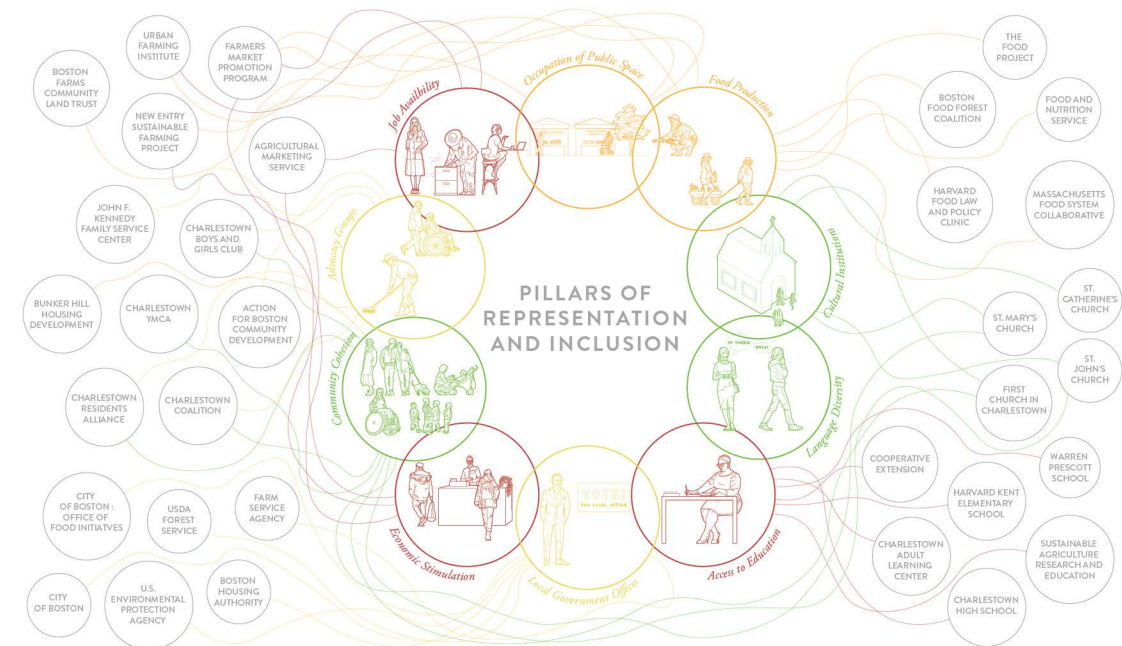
PILLARS OF REPRESENTATION AND INCLUSION

Job Availability

Occupation of Public Space

Food Production

Cultural Institutions

Language Diversity

Access to Education

Local Government Offices

Economic Stimulation

Community Cohesion

Advocacy Groups

VOTE!
FOR LOCAL OFFICE

HI THERE!
HOLA!

URBAN FARMING INSTITUTE

FARMERS MARKET PROMOTION PROGRAM

BOSTON FARMS COMMUNITY LAND TRUST

NEW ENTRY SUSTAINABLE FARMING PROJECT

AGRICULTURAL MARKETING SERVICE

JOHN F. KENNEDY FAMILY SERVICE CENTER

CHARLESTOWN BOYS AND GIRLS CLUB

BUNKER HILL HOUSING DEVELOPMENT

CHARLESTOWN YMCA

ACTION FOR BOSTON COMMUNITY DEVELOPMENT

CHARLESTOWN RESIDENTS ALLIANCE

CHARLESTOWN COALITION

CITY OF BOSTON : OFFICE OF FOOD INITIATVES

USDA FOREST SERVICE

FARM SERVICE AGENCY

CITY OF BOSTON

U.S. ENVIRONMENTAL PROTECTION AGENCY

BOSTON HOUSING AUTHORITY

THE FOOD PROJECT

BOSTON FOOD FOREST COALITION

FOOD AND NUTRITION SERVICE

HARVARD FOOD LAW AND POLICY CLINIC

MASSACHUSETTS FOOD SYSTEM COLLABORATIVE

ST. CATHERINE'S CHURCH

ST. MARY'S CHURCH

ST. JOHN'S CHURCH

FIRST CHURCH IN CHARLESTOWN

COOPERATIVE EXTENSION

WARREN PRESCOTT SCHOOL

HARVARD KENT ELEMENTARY SCHOOL

CHARLESTOWN ADULT LEARNING CENTER

SUSTAINABLE AGRICULTURE RESEARCH AND EDUCATION

CHARLESTOWN HIGH SCHOOL